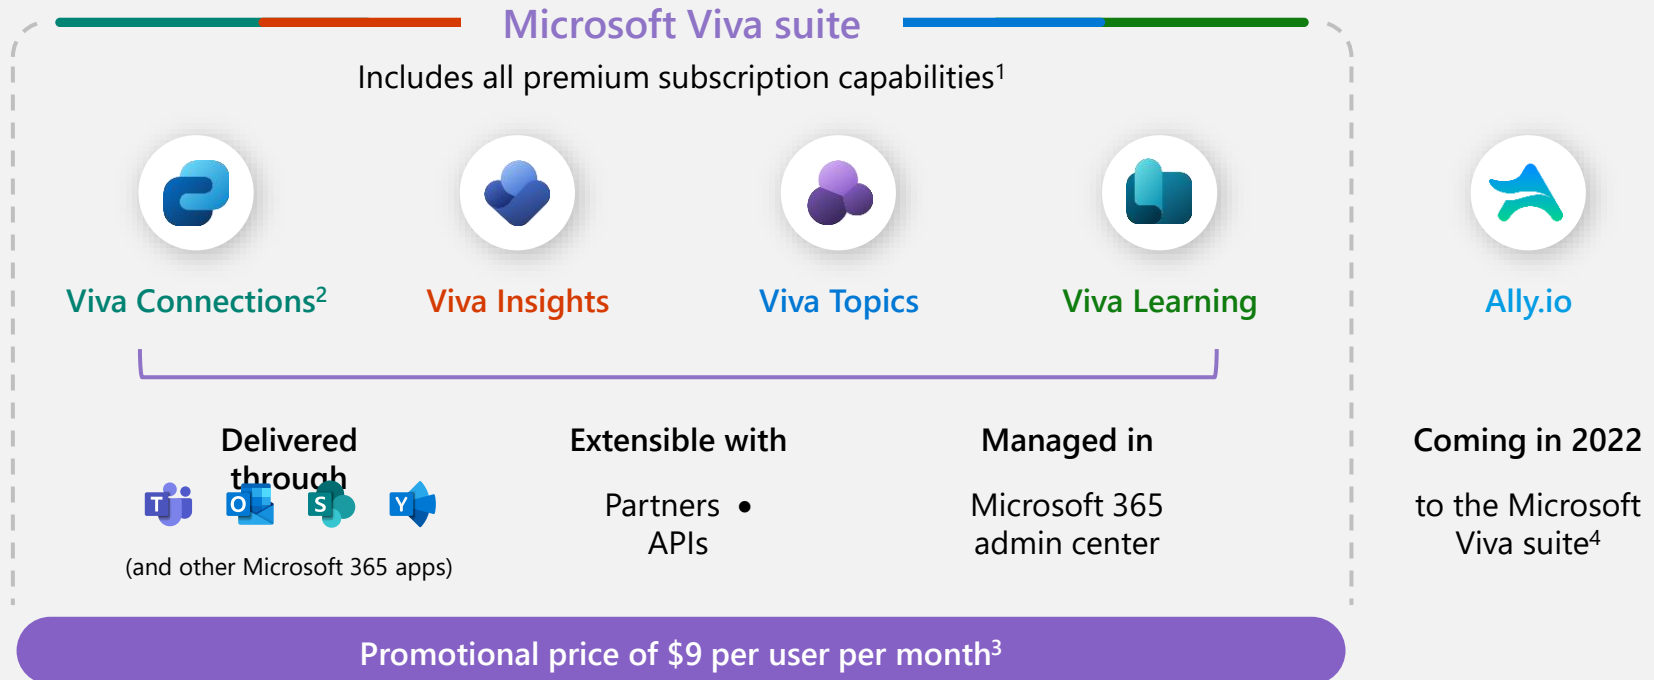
Microsoft Viva suite

Includes all premium subscription capabilities$^1$

Viva Connections$^2$

Viva Insights

Viva Topics

Viva Learning

Ally.io

Delivered through

(and other Microsoft 365 apps)

Extensible with

Partners • APIs

Managed in

Microsoft 365 admin center

Coming in 2022

to the Microsoft Viva suite$^4$

Promotional price of \$9 per user per month$^3$